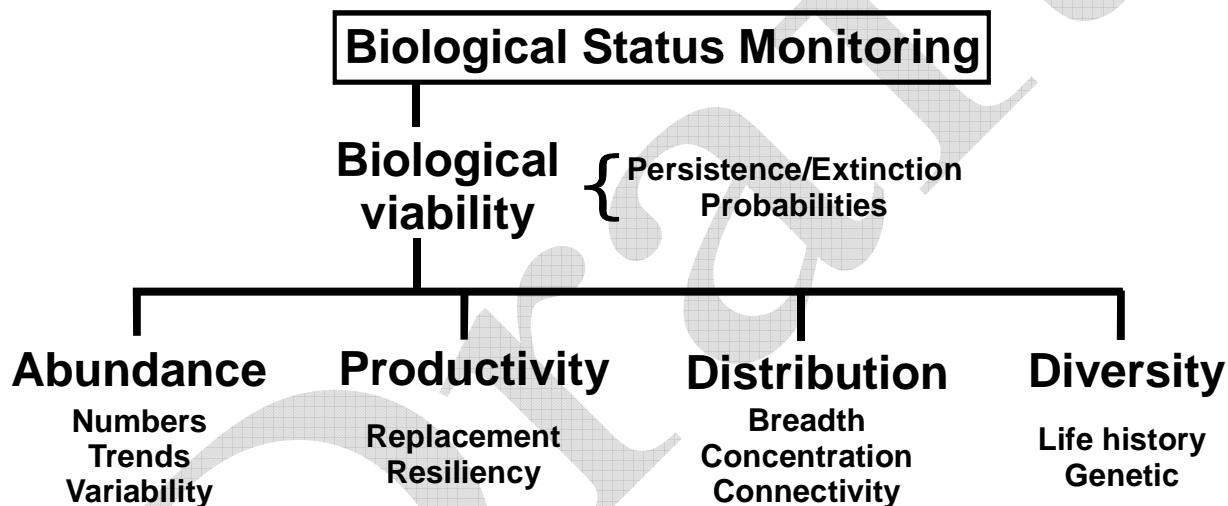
Biological Status Monitoring

Biological viability

Persistence/Extinction Probabilities

Abundance
Numbers
Trends
Variability

Productivity
Replacement
Resiliency

Distribution
Breadth
Concentration
Connectivity

Diversity
Life history
Genetic

Draft